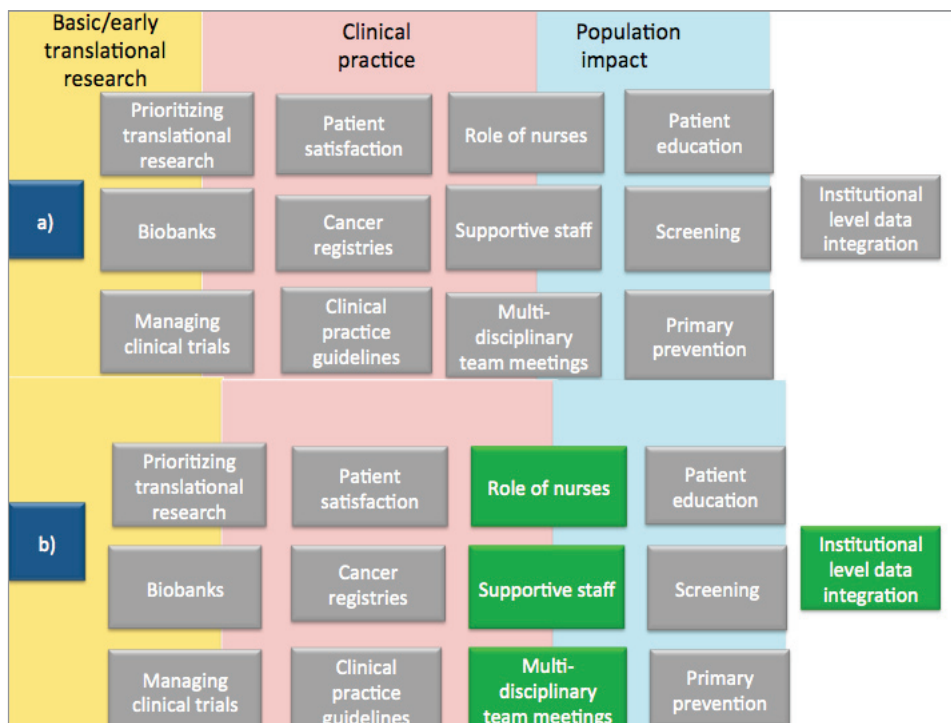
Basic/early translational research

Clinical practice

Population impact

a)

Prioritizing translational research

Patient satisfaction

Role of nurses

Patient education

Institutional level data integration

Biobanks

Cancer registries

Supportive staff

Screening

Managing clinical trials

Clinical practice guidelines

Multi-disciplinary team meetings

Primary prevention

b)

Prioritizing translational research

Patient satisfaction

Role of nurses

Patient education

Institutional level data integration

Biobanks

Cancer registries

Supportive staff

Screening

Managing clinical trials

Clinical practice guidelines

Multi-disciplinary team meetings

Primary prevention